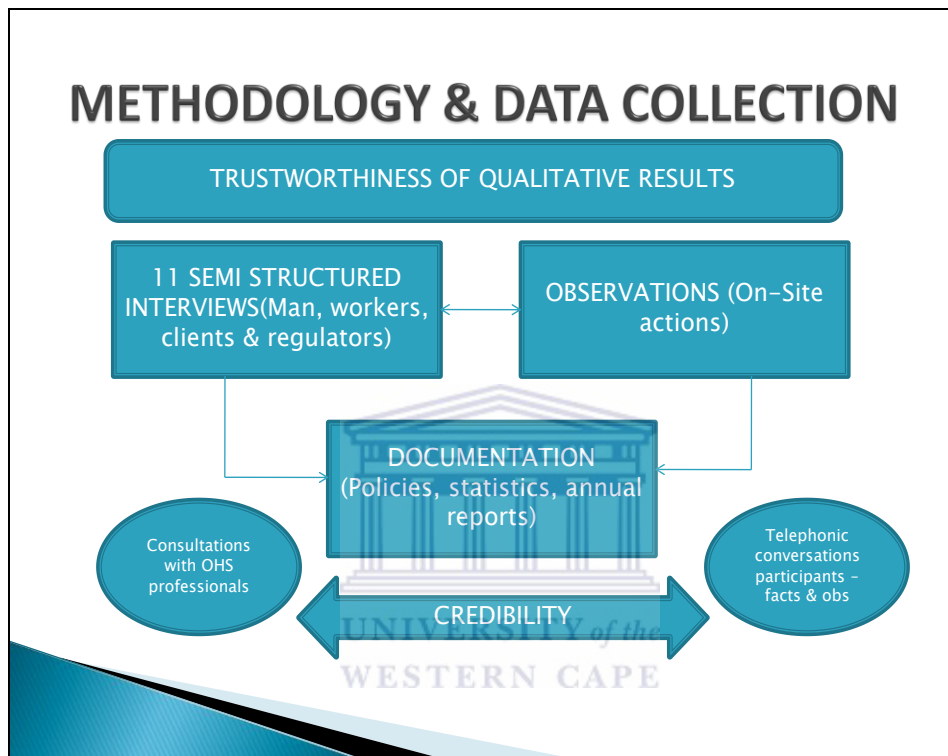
METHODOLOGY & DATA COLLECTION

TRUSTWORTHINESS OF QUALITATIVE RESULTS

11 SEMI STRUCTURED INTERVIEWS(Man, workers, clients & regulators)

OBSERVATIONS (On-Site actions)

DOCUMENTATION (Policies, statistics, annual reports)

Consultations with OHS professionals

Telephonic conversations participants - facts & obs

CREDIBILITY

UNIVERSITY of the

WESTERN CAPE